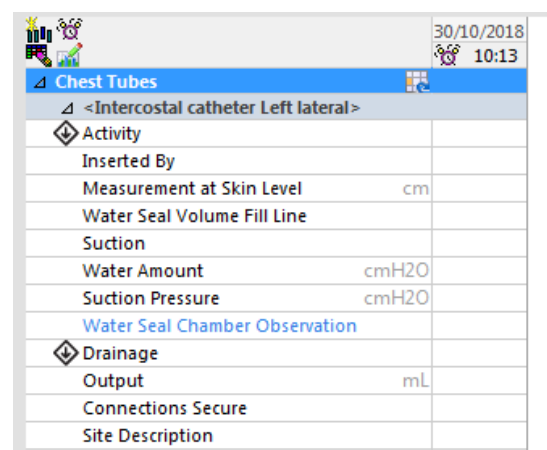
30/10/2018
10:13

⊿ Chest Tubes
⊿ <Intercostal catheter Left lateral>
Activity
Inserted By
Measurement at Skin Level cm
Water Seal Volume Fill Line
Suction
Water Amount cmH2O
Suction Pressure cmH2O
Water Seal Chamber Observation
Drainage
Output mL
Connections Secure
Site Description